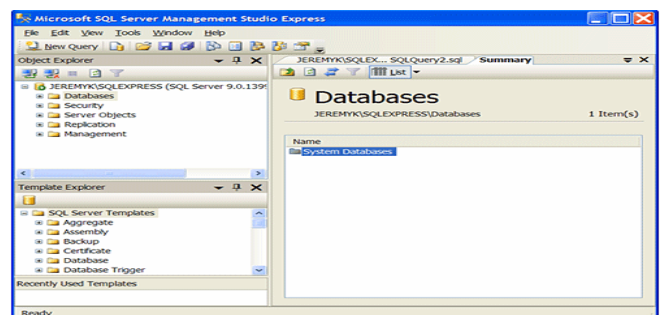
Microsoft SQL Server Management Studio Express

File Edit View Tools Window Help

New Query

Object Explorer

JEREMYK\SQLEXPRESS (SQL Server 9.0.139

Databases

Security

Server Objects

Replication

Management

Template Explorer

SQL Server Templates

Aggregate

Assembly

Backup

Certificate

Database

Database Trigger

Recently Used Templates

JEREMYK\SQLEX... SQLQuery2.sql

Summary

List

Databases

JEREMYK\SQLEXPRESS\Databases

1 Item(s)

Name

System Databases

Ready